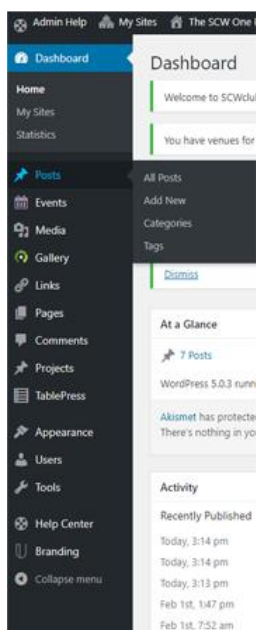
Admin Help My Sites The SCW One

Dashboard

Home
My Sites
Statistics

Posts
Events
Media
Gallery
Links
Pages
Comments
Projects
TablePress

Appearance
Users
Tools

Help Center
Branding
Collapse menu

All Posts
Add New
Categories
Tags

Dashboard

Welcome to SCWclul

You have venues for

Dismiss

At a Glance

7 Posts

WordPress 5.0.3 runn

Akismet has protectec
There's nothing in you

Activity

Recently Published

Today, 3:14 pm
Today, 3:14 pm
Today, 3:13 pm
Feb 1st, 1:47 pm
Feb 1st, 7:52 am